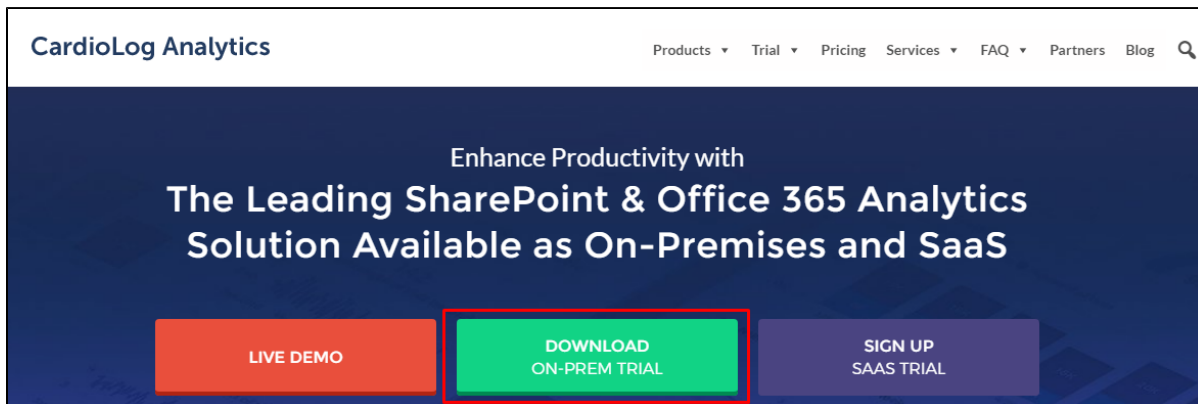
CardioLog Analytics

Products ▾ Trial ▾ Pricing Services ▾ FAQ ▾ Partners Blog

Enhance Productivity with

The Leading SharePoint & Office 365 Analytics Solution Available as On-Premises and SaaS

LIVE DEMO

DOWNLOAD
ON-PREM TRIAL

SIGN UP
SAAS TRIAL